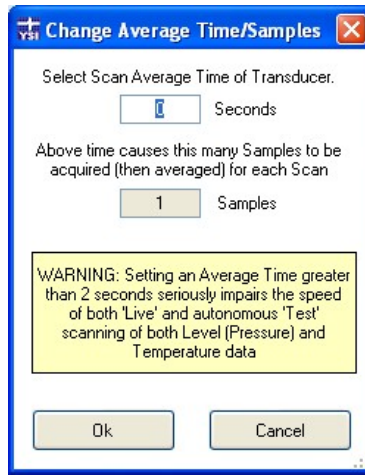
Change Average Time/Samples

Select Scan Average Time of Transducer.

0 Seconds

Above time causes this many Samples to be acquired (then averaged) for each Scan

1 Samples

WARNING: Setting an Average Time greater than 2 seconds seriously impairs the speed of both 'Live' and autonomous 'Test' scanning of both Level (Pressure) and Temperature data

Ok

Cancel